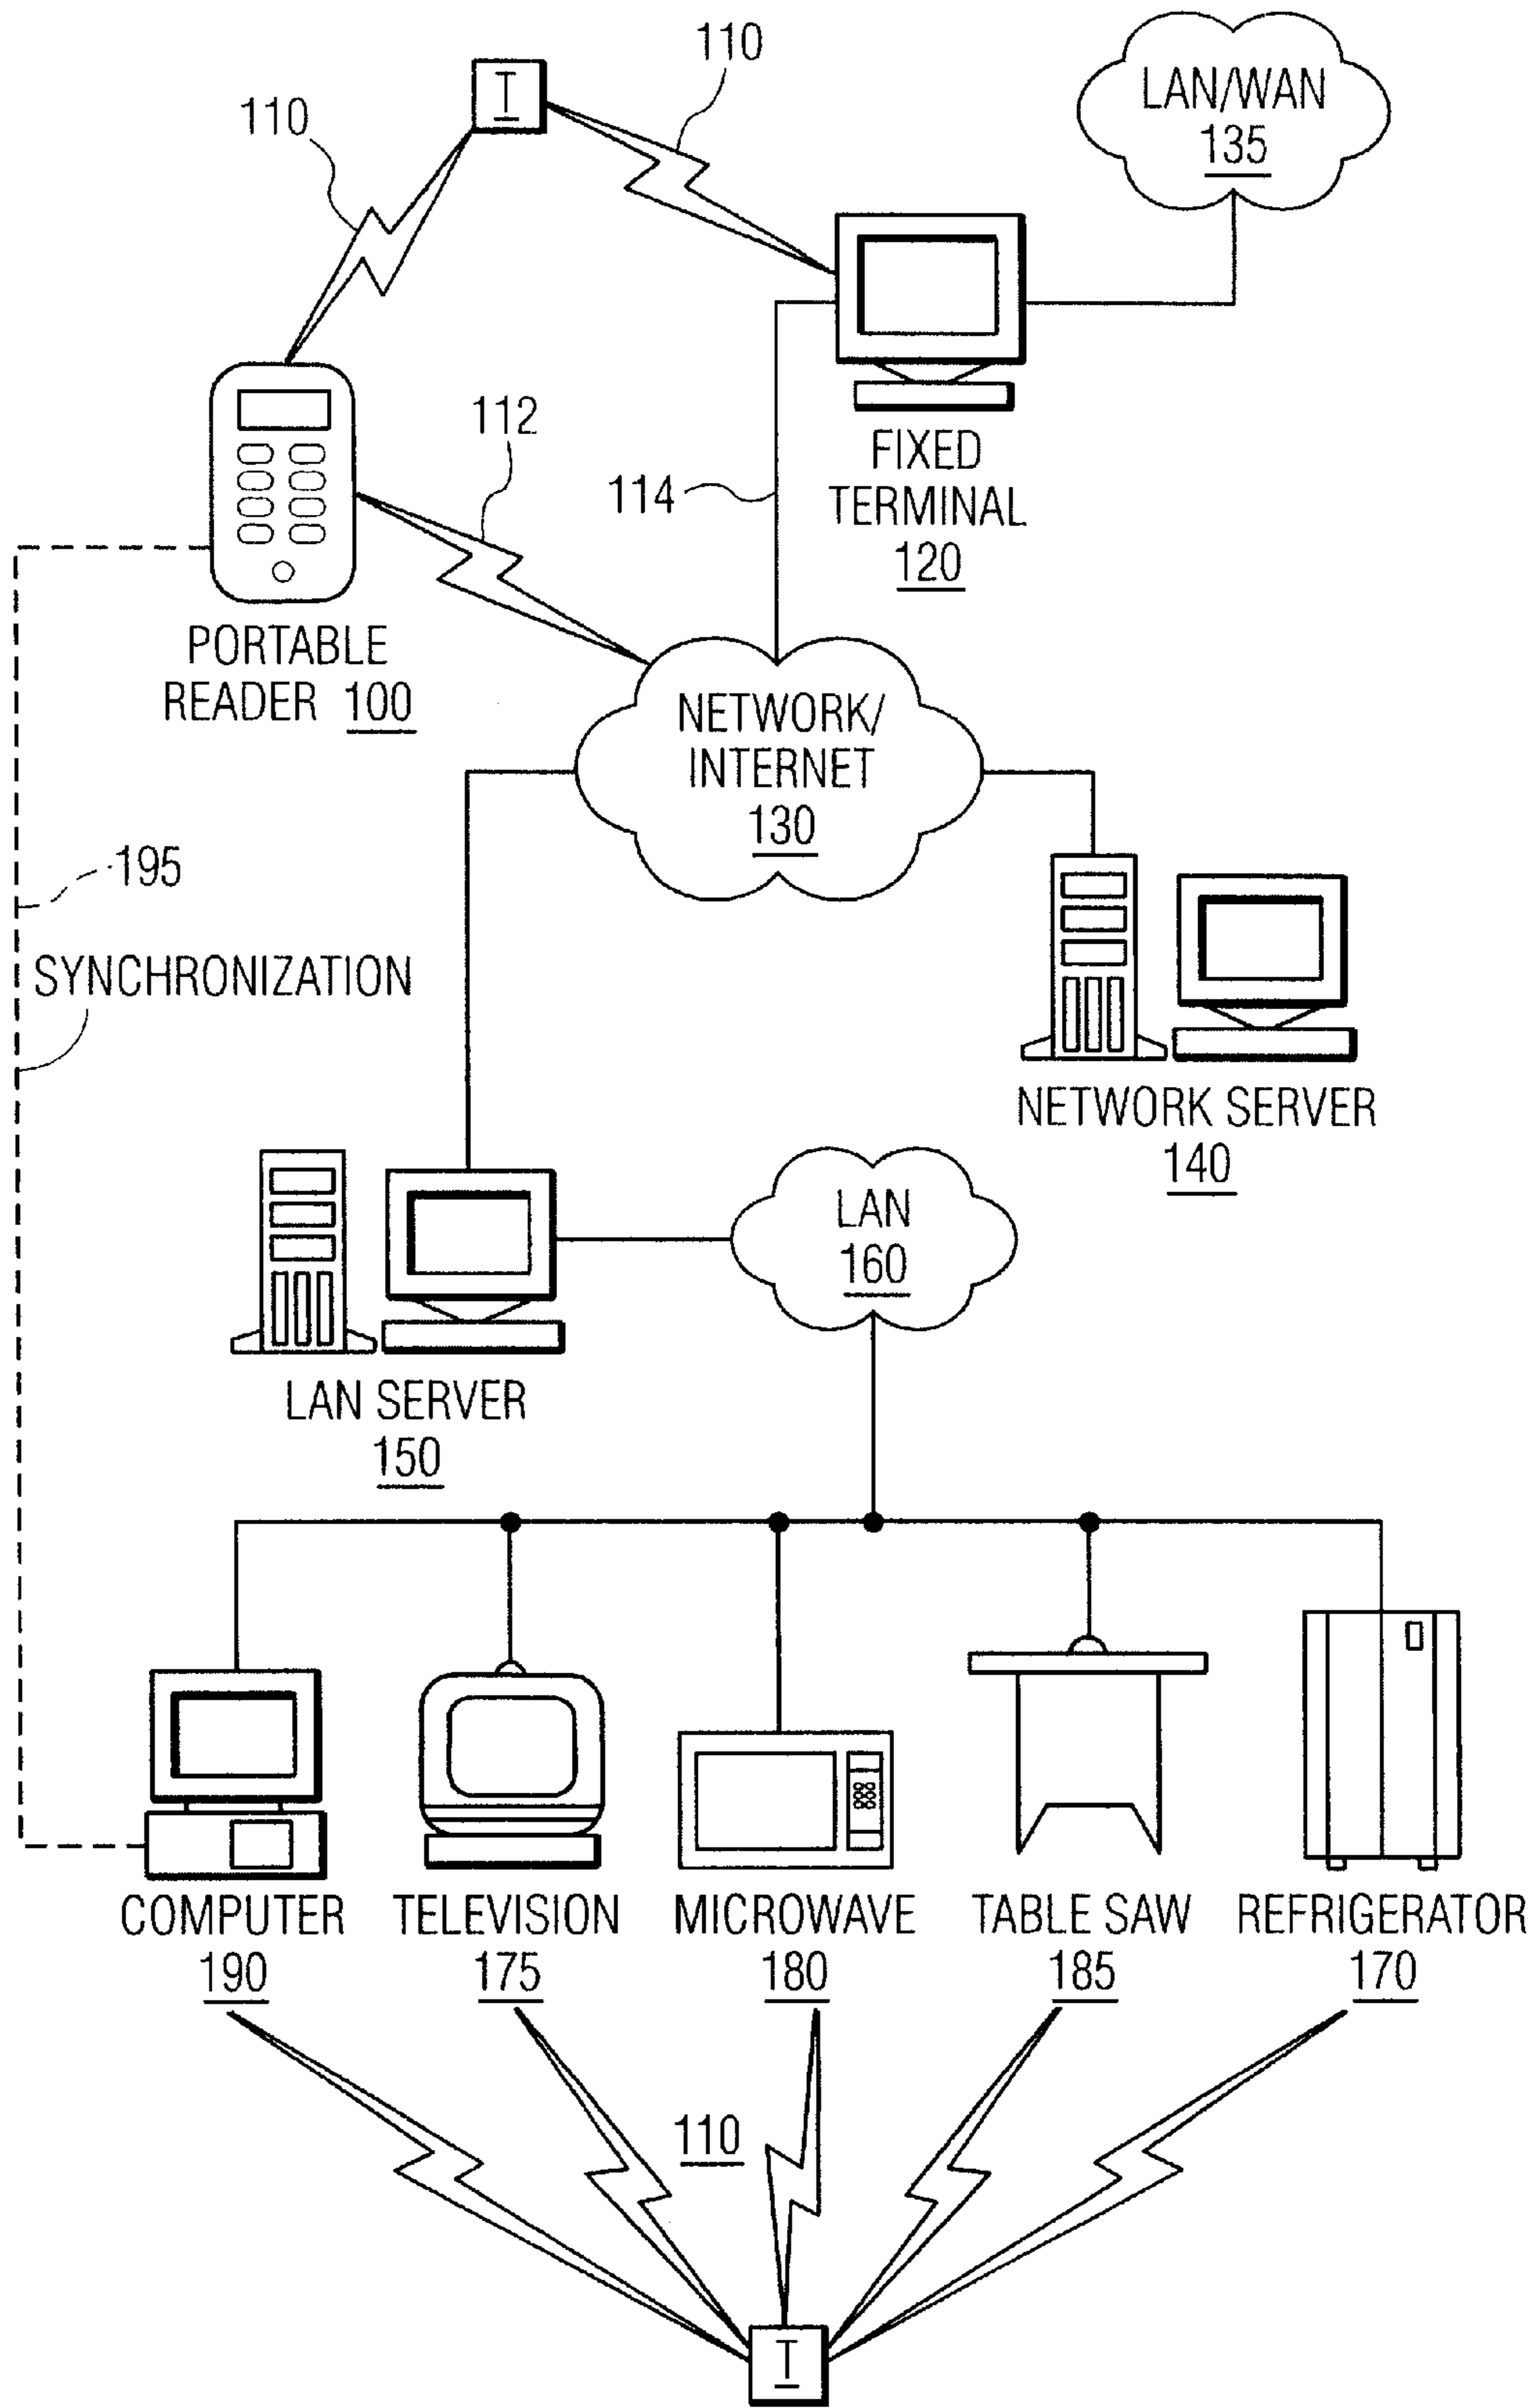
110

I

110

LAN/WAN
135

110

112

114

FIXED
TERMINAL
120

PORTABLE
READER 100

NETWORK/
INTERNET
130

195

SYNCHRONIZATION

NETWORK SERVER
140

LAN
160

LAN SERVER
150

COMPUTER
190

TELEVISION
175

MICROWAVE
180

TABLE SAW
185

REFRIGERATOR
170

110

I